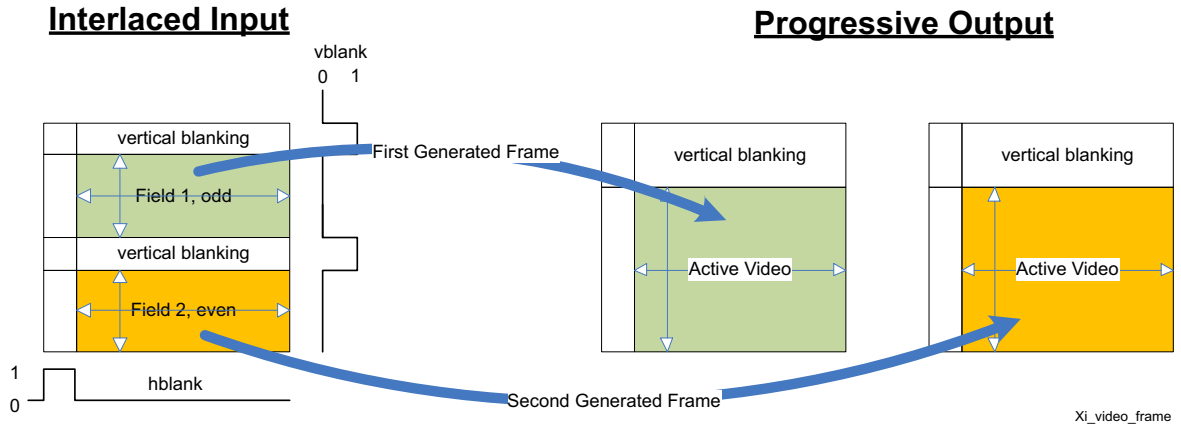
Interlaced Input

Progressive Output

vblank
0 1

vertical blanking

Field 1, odd

vertical blanking

Field 2, even

1
0
hblank

First Generated Frame

vertical blanking

Active Video

vertical blanking

Active Video

Second Generated Frame

Xi_video_frame